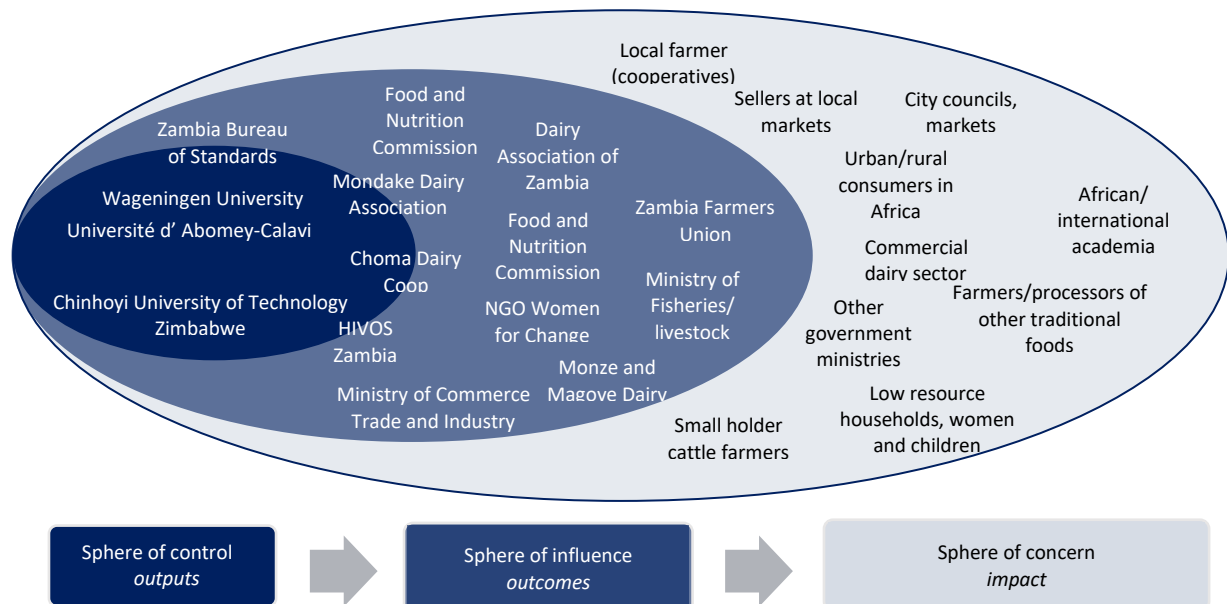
Local farmer (cooperatives)

Sellers at local markets

City councils, markets

Zambia Bureau of Standards

Food and Nutrition Commission

Dairy Association of Zambia

Urban/rural consumers in Africa

African/ international academia

Wageningen University

Université d' Abomey-Calavi

Mondake Dairy Association

Food and Nutrition Commission

Zambia Farmers Union

Commercial dairy sector

Choma Dairy Coop

Ministry of Fisheries/ livestock

Chinhoyi University of Technology Zimbabwe

NGO Women for Change

Other government ministries

Farmers/processors of other traditional foods

HIVOS Zambia

Monze and Magove Dairy

Ministry of Commerce Trade and Industry

Low resource households, women and children

Small holder cattle farmers

Sphere of control
*outputs*

Sphere of influence
*outcomes*

Sphere of concern
*impact*